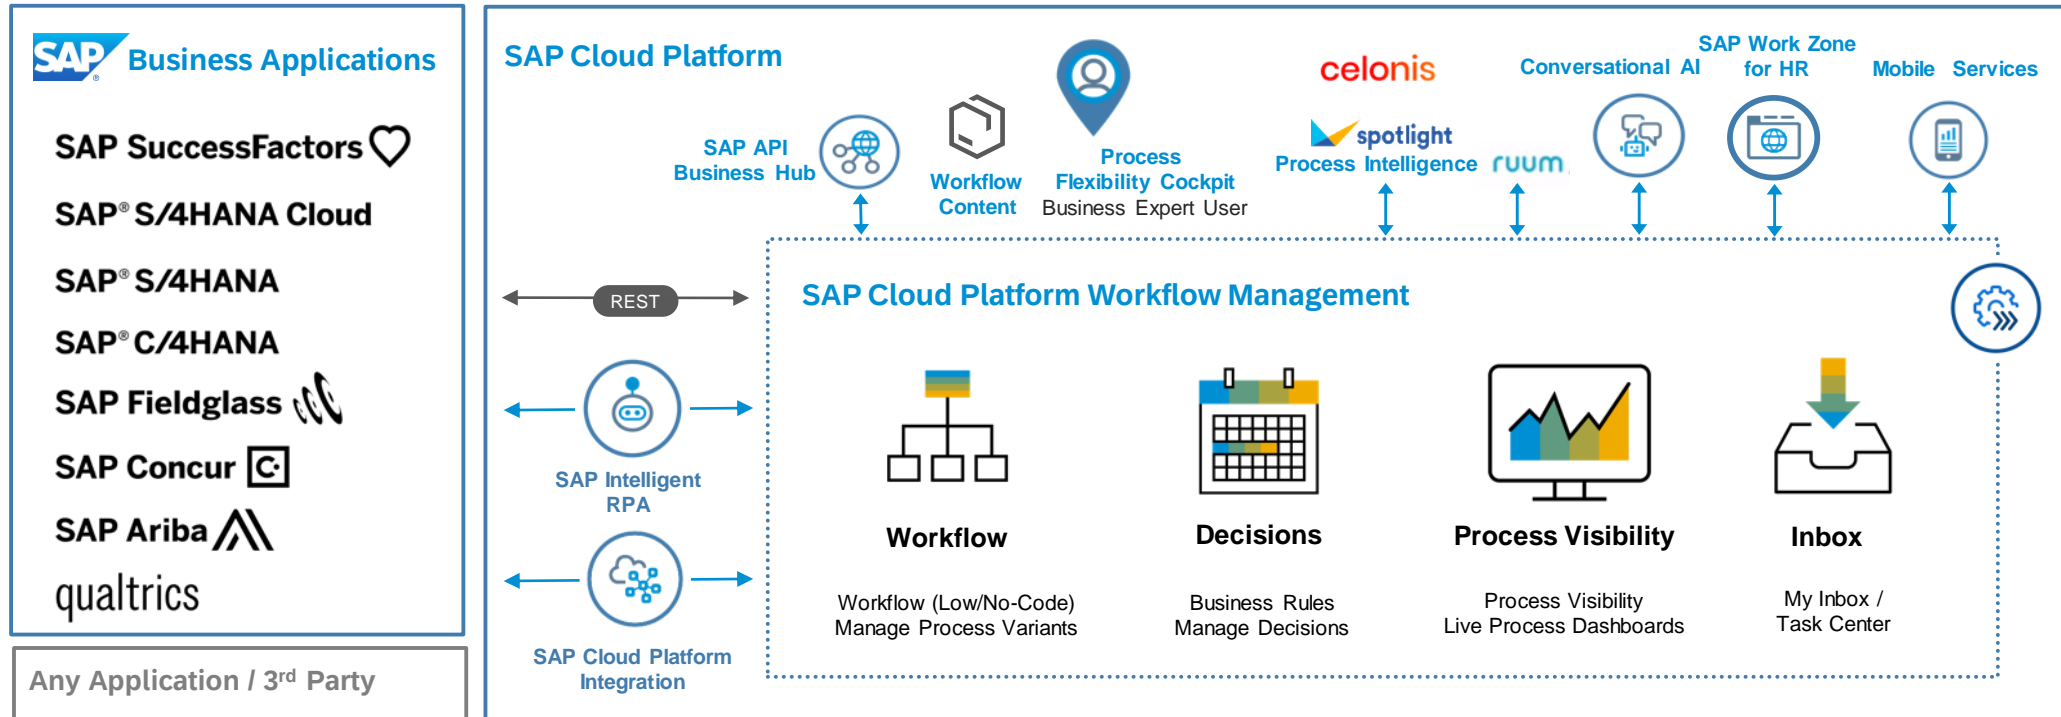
SAP Business Applications

SAP SuccessFactors

SAP® S/4HANA Cloud

SAP® S/4HANA

SAP® C/4HANA

SAP Fieldglass

SAP Concur

SAP Ariba

qualtrics

Any Application / 3rd Party

SAP Cloud Platform

SAP API Business Hub

Workflow Content

Process Flexibility Cockpit
Business Expert User

celonis

spotlight
Process Intelligence

ruum

Conversational AI

SAP Work Zone for HR

Mobile Services

REST

SAP Intelligent RPA

SAP Cloud Platform Integration

SAP Cloud Platform Workflow Management

Workflow

Workflow (Low/No-Code)
Manage Process Variants

Decisions

Business Rules
Manage Decisions

Process Visibility

Process Visibility
Live Process Dashboards

Inbox

My Inbox /
Task Center